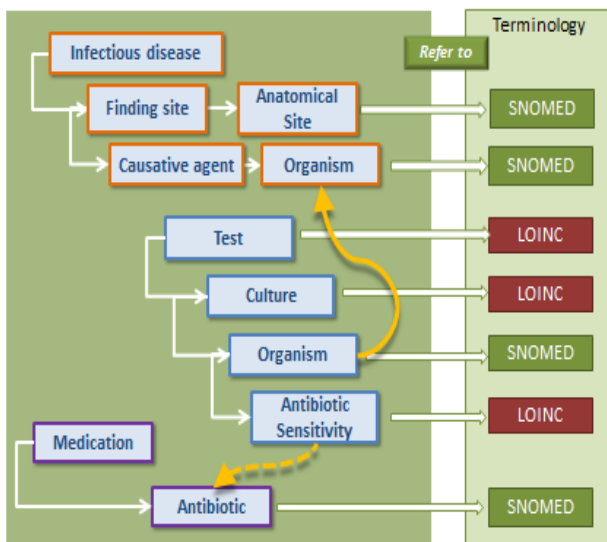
Terminology

Refer to

Infectious disease

Finding site

Anatomical Site

SNOMED

Causative agent

Organism

SNOMED

Test

LOINC

Culture

LOINC

Organism

SNOMED

Antibiotic Sensitivity

LOINC

Medication

Antibiotic

SNOMED